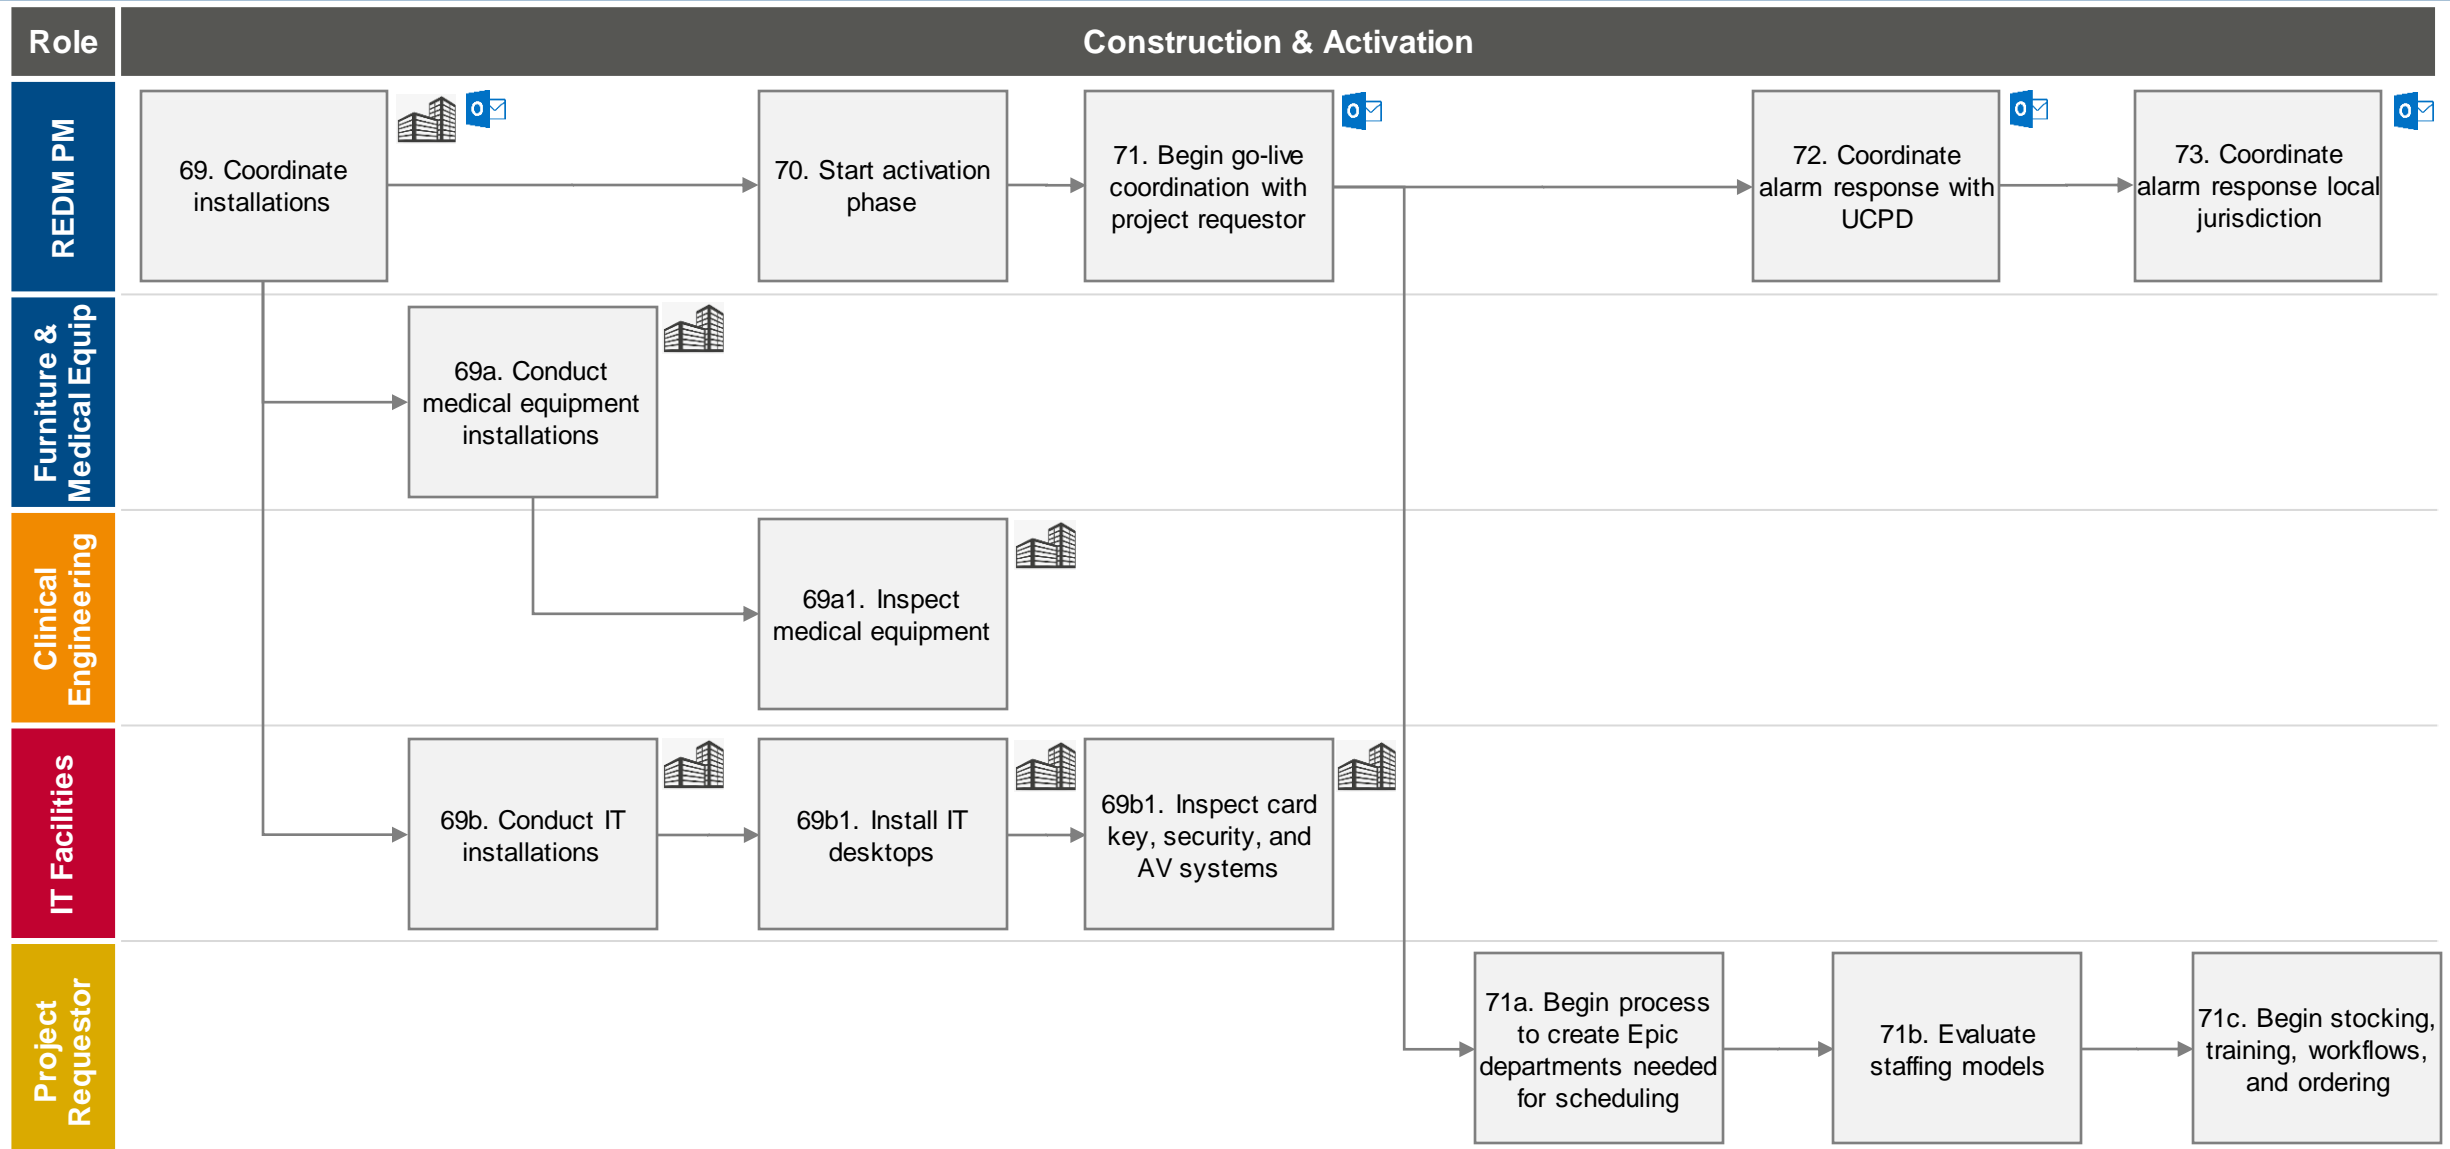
Role

Construction & Activation

REDM PM

69. Coordinate installations

70. Start activation phase

71. Begin go-live coordination with project requestor

72. Coordinate alarm response with UCPD

73. Coordinate alarm response local jurisdiction

Furniture & Medical Equip

69a. Conduct medical equipment installations

Clinical Engineering

69a1. Inspect medical equipment

IT Facilities

69b. Conduct IT installations

69b1. Install IT desktops

69b1. Inspect card key, security, and AV systems

Project Requestor

71a. Begin process to create Epic departments needed for scheduling

71b. Evaluate staffing models

71c. Begin stocking, training, workflows, and ordering